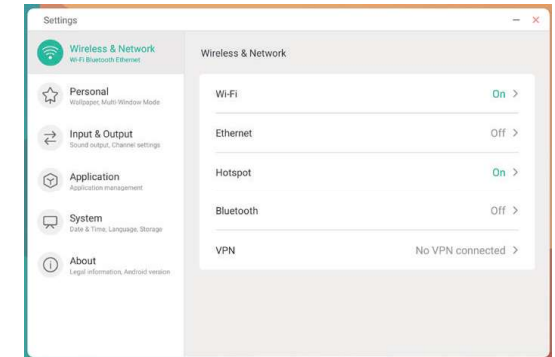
Settings

– ×

Wireless & Network
Wi-Fi Bluetooth Ethernet

Personal
Wallpaper, Multi Window Mode

Input & Output
Sound output, Channel settings

Application
Application management

System
Date & Time, Language, Storage

About
Legal information, Android version

Wireless & Network

Wi-Fi On >

Ethernet Off >

Hotspot On >

Bluetooth Off >

VPN No VPN connected >